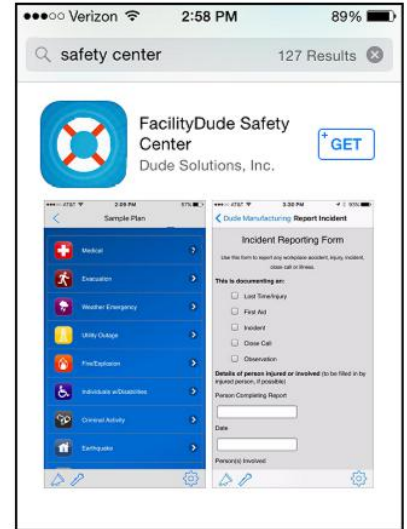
●●●○○ Verizon 2:58 PM 89%

safety center 127 Results

FacilityDude Safety Center
Dude Solutions, Inc.

GET

AT&T 2:29 PM
Sample Plan
Medical
Evacuation
Weather Emergency
Utility Outage
Fire/Explosion
Individuals w/Disabilities
Criminal Activity
Earthquake

AT&T 3:30 PM 90%
Dude Manufacturing Report Incident
Incident Reporting Form
Use this form to report any workplace accident, injury, incident, close call or illness.
This is documenting an:
Lost Time/Injury
First Aid
Incident
Close Call
Observation
Details of person injured or involved (to be filled in by injured person, if possible)
Person Completing Report
Date
Person(s) Involved